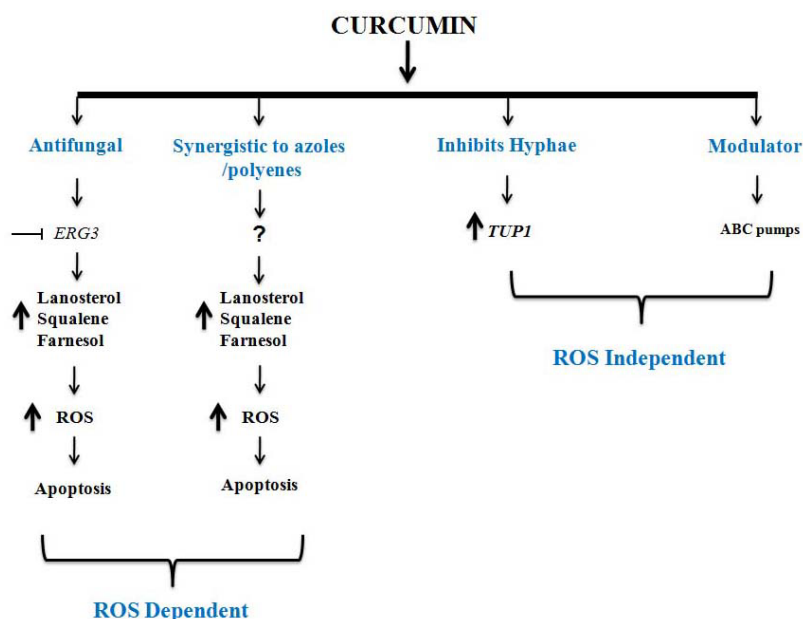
CURCUMIN

Antifungal

ERG3

Lanosterol
Squalene
Farnesol

ROS

Apoptosis

Synergistic to azoles /polyenes

?

Lanosterol
Squalene
Farnesol

ROS

Apoptosis

ROS Dependent

Inhibits Hyphae

TUP1

Modulator

ABC pumps

ROS Independent